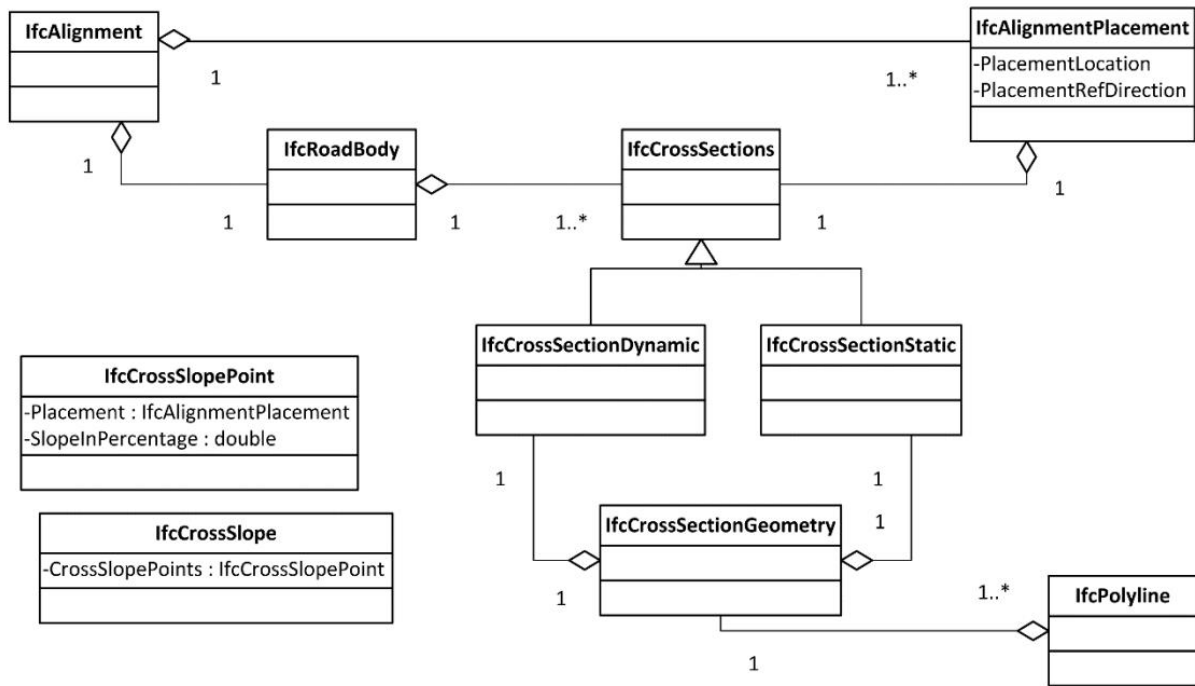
IfcAlignment

1

1..*

IfcAlignmentPlacement
-PlacementLocation
-PlacementRefDirection

1

IfcRoadBody

1

1

IfcCrossSections

1..*

1

1

IfcCrossSectionDynamic

IfcCrossSectionStatic

IfcCrossSlopePoint
-Placement : IfcAlignmentPlacement
-SlopeInPercentage : double

IfcCrossSlope
-CrossSlopePoints : IfcCrossSlopePoint

1

1

1

IfcCrossSectionGeometry

1

1..*

IfcPolyline

1